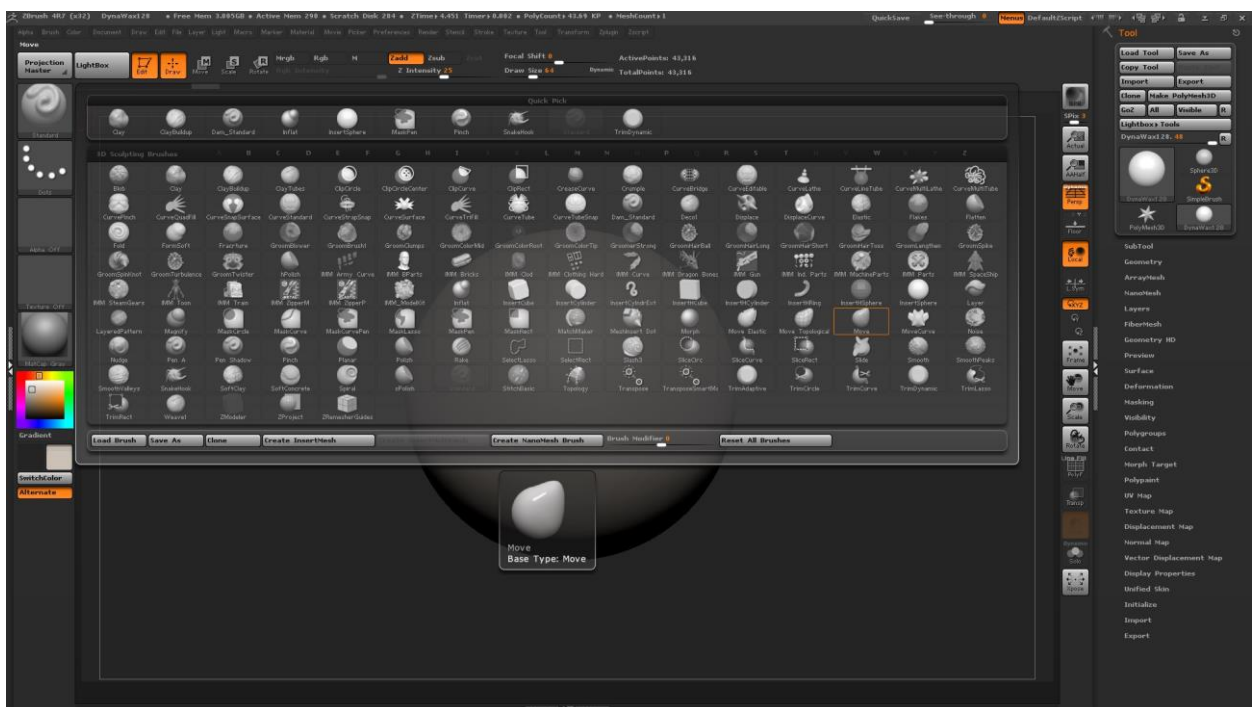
ZBrush 4R7 (x32) DynaWax128 • Free Mem 3.085GB • Active Mem 290 • Scratch Disk 204 • ZTime 4.451 Timer 0.002 • PolyCount 43.69 KP • MeshCount 1

QuickSave See-through 0 Menus DefaultZScript

Alpha Brush Color Document Draw Edit File Layer Light Macro Marker Material Movie Picker Preferences Render Stencil Stroke Texture Tool Transform Zplugin Zscript

Move

Projection Master LightBox Edit Draw Move Scale Rotate Mrgb Rgb M Zadd Zsub Zcut Rgb Intensity Z Intensity 25 Focal Shift 0 Draw Size 64 Dynamic ActivePoints: 43,316 TotalPoints: 43,316

Standard

Dots

Alpha Off

Texture Off

MatCap Gray

Gradient

SwitchColor

Alternate

Quick Pick

Clay ClayBuildup Dam_Standard Inflat InsertSphere MaskPen Pinch SnakeHook Standard TrimDynamic

3D Sculpting Brushes

Blob Clay ClayBuildup ClayTubes ClipCircle ClipCircleCenter ClipCurve ClipRect CreaseCurve Crumple CurveBridge CurveEditable CurveLathe CurveLineTube CurveMultiLathe CurveMultiTube

CurvePinch CurveQuadFill CurveSnapSurface CurveStandard CurveStrapSnap CurveSurface CurveTriFill CurveTube CurveTubeSnap Dam_Standard Decal Displace DisplaceCurve Elastic Flakes Flatten

Fold FormSoft Fracture GroomBlower GroomBrush1 GroomClumps GroomColorMid GroomColorRoot GroomColorTip GroomerStrong GroomHairBall GroomHairLong GroomHairShort GroomHairToss GroomLengthen GroomSpike

GroomSpinKnot GroomTurbulence GroomTwister hPolish IMM Army Curve IMM BParts IMM Bricks IMM Civil IMM Clothing Hard IMM Curve IMM Dragon Bones IMM Gun IMM Ind. Parts IMM MachineParts IMM Parts IMM SpaceShip

IMM SteamGears IMM Toon IMM Train IMM ZipperM IMM ZipperP IMM_ModelKit Inflat InsertCube InsertCylinder InsertCylndrExt InsertHCube InsertHCylinder InsertHRing InsertHSphere InsertSphere Layer

LayeredPattern Magnify MaskCircle MaskCurve MaskCurvePen MaskLasso MaskPen MaskRect MatchMaker MeshInsert Dot Morph Move Elastic Move Topological Move MoveCurve Noise

Nudge Pen A Pen Shadow Pinch Planar Polish Rake SelectLasso SelectRect Slash3 SliceCirc SliceCurve SliceRect Slide Smooth SmoothPeaks

SmoothValleys SnakeHook SoftClay SoftConcrete Spiral sPolish Standard StitchBasic Topology Transpose TransposeSmartMk TrimAdaptive TrimCircle TrimCurve TrimDynamic TrimLasso

TrimRect Weave1 ZModeler ZProject ZRemesherGuides

Load Brush Save As Clone Create InsertMesh Create NanoMesh Brush Brush Modifier 0 Reset All Brushes

Move
Base Type: Move

BPR SPix 3 Actual AAHalf Persp Floor Local L.Sym XYZ Frame Move Scale Rotate Line Fill PolyF Transp Dynamic Solo Xpose

Tool

Load Tool Save As
Copy Tool
Import Export
Clone Make PolyMesh3D
GoZ All Visible R
Lightbox▸Tools
DynaWax128. 48 R

DynaWax128 Sphere3D SimpleBrush PolyMesh3D DynaWax128

SubTool
Geometry
ArrayMesh
NanoMesh
Layers
FiberMesh
Geometry HD
Preview
Surface
Deformation
Masking
Visibility
Polygroups
Contact
Morph Target
Polypaint
UV Map
Texture Map
Displacement Map
Normal Map
Vector Displacement Map
Display Properties
Unified Skin
Initialize
Import
Export